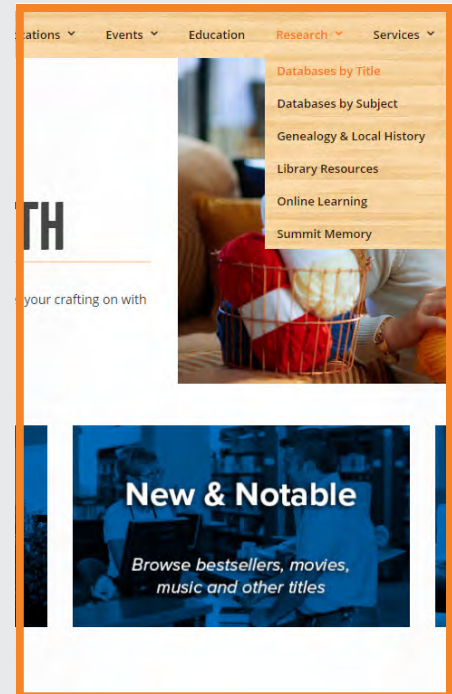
cations ˅ Events ˅ Education Research ˅ Services ˅

Databases by Title
Databases by Subject
Genealogy & Local History
Library Resources
Online Learning
Summit Memory

TH

your crafting on with

New & Notable

Browse bestsellers, movies, music and other titles